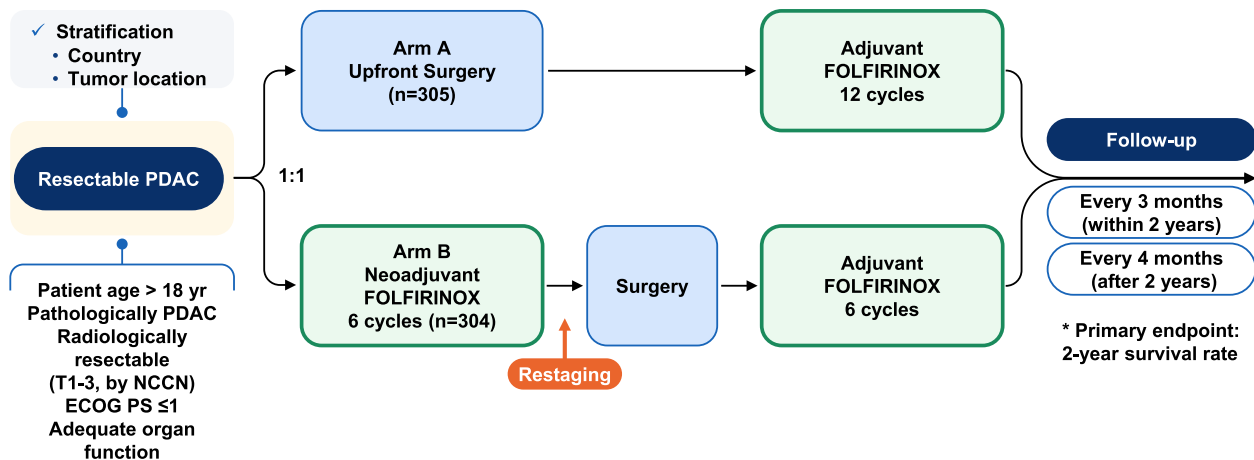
✓ Stratification
• Country
• Tumor location

Resectable PDAC

Patient age > 18 yr
Pathologically PDAC
Radiologically resectable
(T1-3, by NCCN)
ECOG PS ≤1
Adequate organ function

1:1

Arm A
Upfront Surgery
(n=305)

Adjuvant
FOLFIRINOX
12 cycles

Arm B
Neoadjuvant
FOLFIRINOX
6 cycles (n=304)

Surgery

Restaging

Adjuvant
FOLFIRINOX
6 cycles

Follow-up

Every 3 months
(within 2 years)

Every 4 months
(after 2 years)

* Primary endpoint:
2-year survival rate